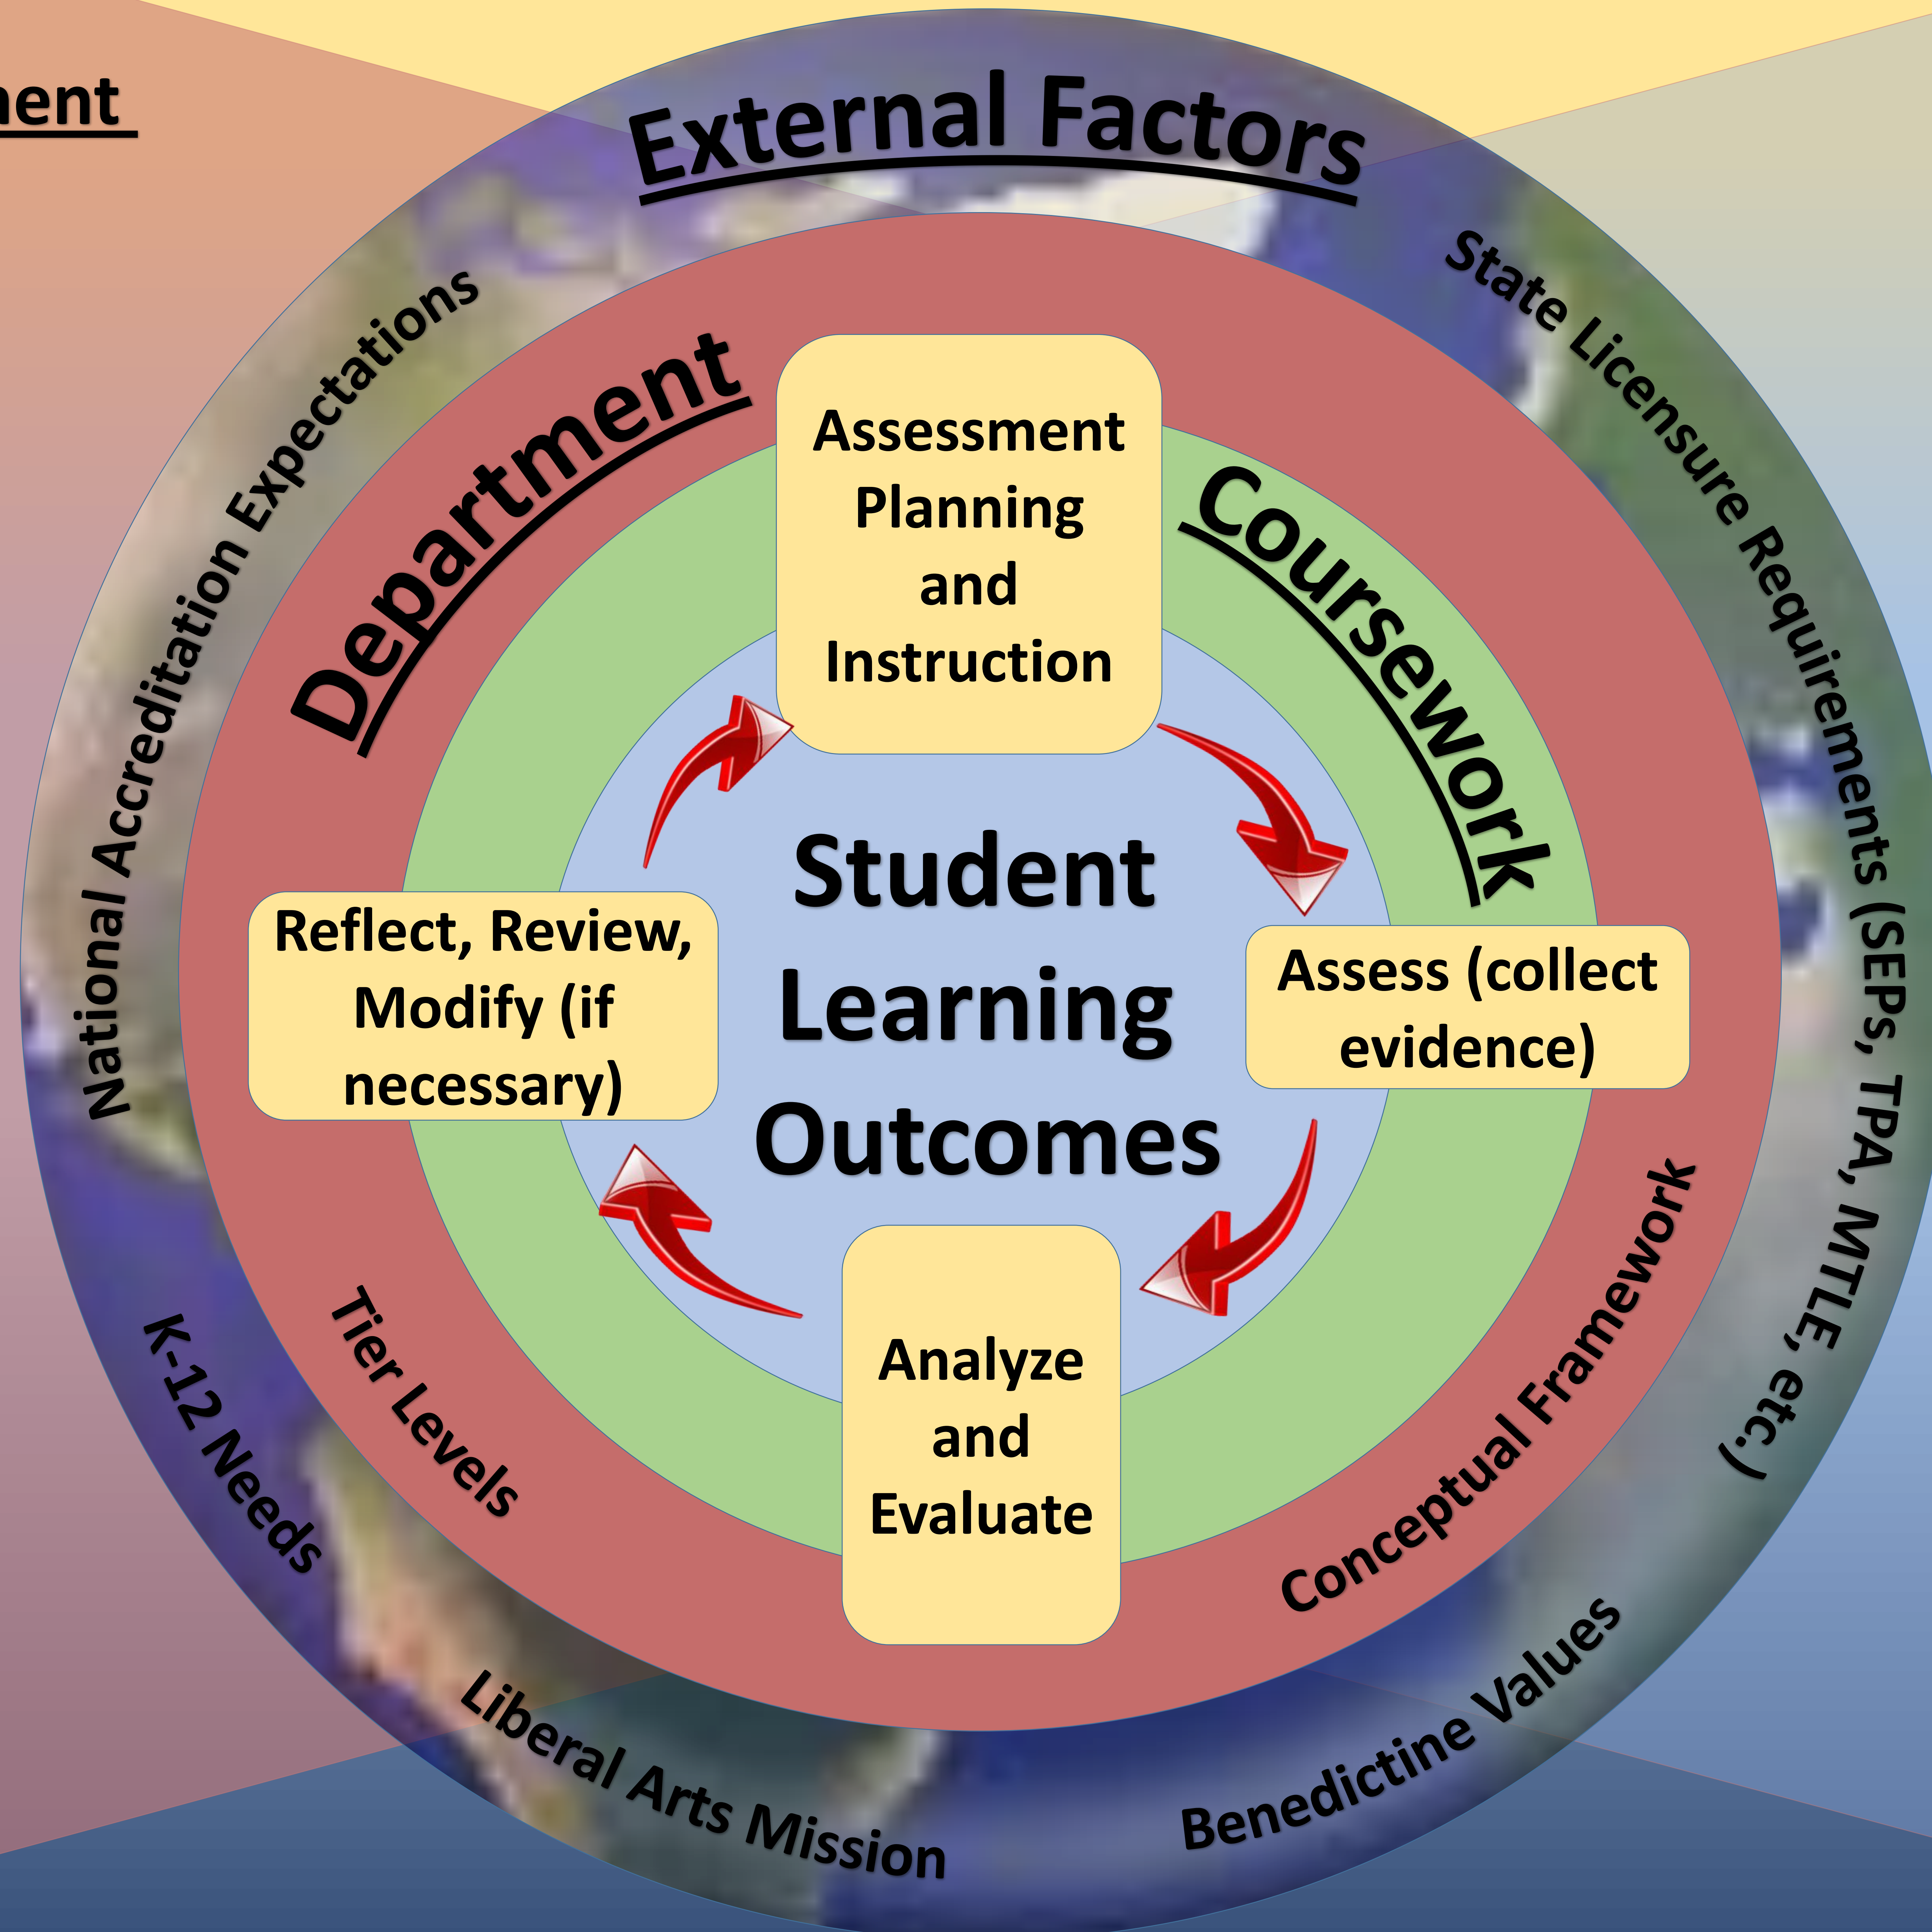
ent

External Factors

National Accreditation Expectations

State Licensure Requirements (SEPs, TPA, MTLE, etc.)

K-12 Needs

Liberal Arts Mission

Benedictine Values

Department

Tier Levels

Conceptual Framework

Coursework

Assessment Planning and Instruction

Assess (collect evidence)

Analyze and Evaluate

Reflect, Review, Modify (if necessary)

Student Learning Outcomes